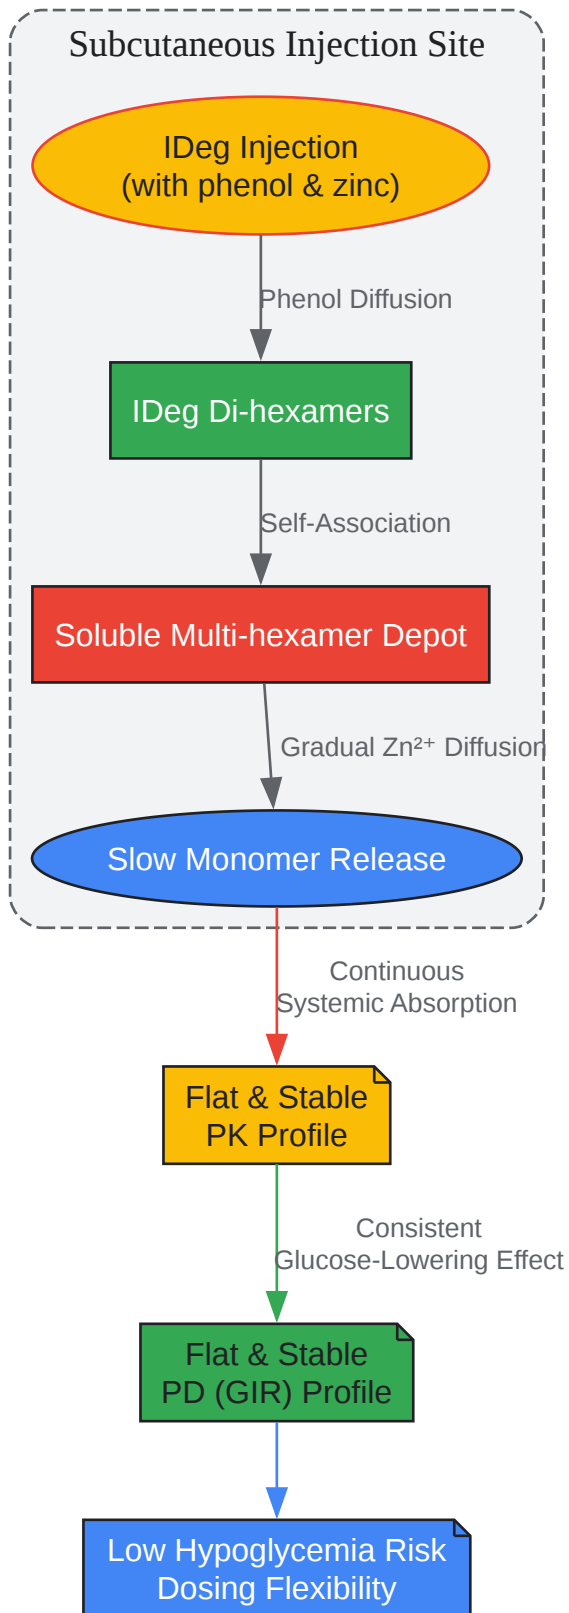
Subcutaneous Injection Site

IDeg Injection
(with phenol & zinc)

Phenol Diffusion

IDeg Di-hexamers

Self-Association

Soluble Multi-hexamer Depot

Gradual $Zn^{2+}$ Diffusion

Slow Monomer Release

Continuous
Systemic Absorption

Flat & Stable
PK Profile

Consistent
Glucose-Lowering Effect

Flat & Stable
PD (GIR) Profile

Low Hypoglycemia Risk
Dosing Flexibility